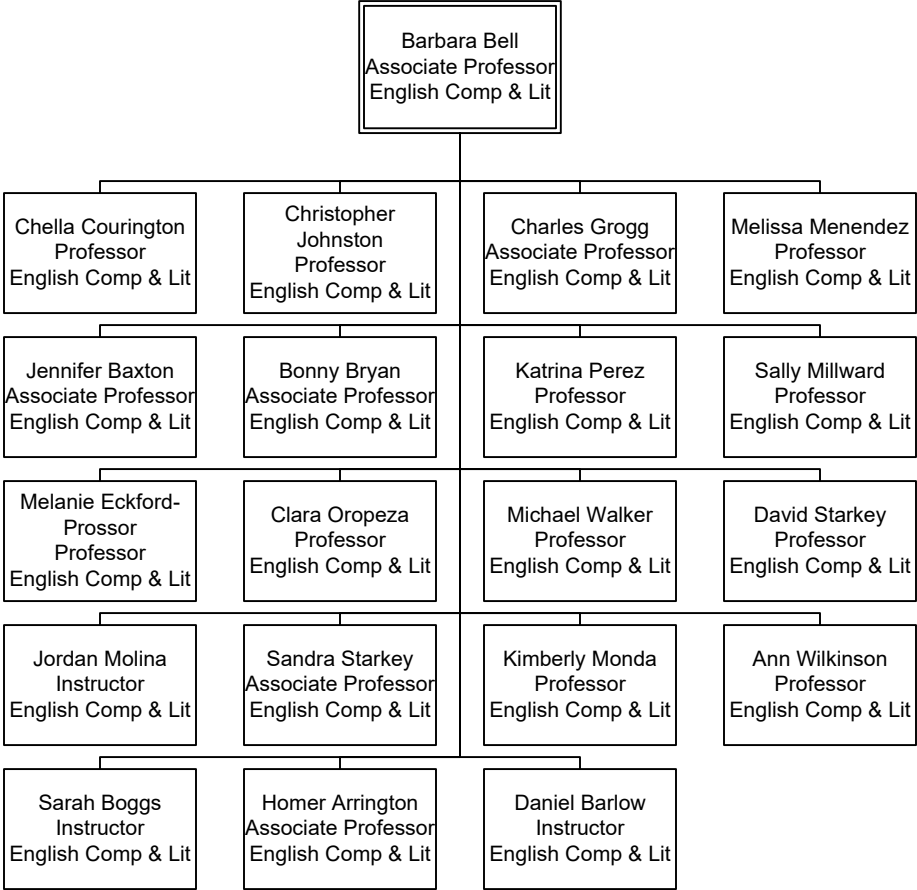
Barbara Bell
Associate Professor
English Comp & Lit

Chella Courington
Professor
English Comp & Lit

Christopher Johnston
Professor
English Comp & Lit

Charles Grogg
Associate Professor
English Comp & Lit

Melissa Menendez
Professor
English Comp & Lit

Jennifer Baxton
Associate Professor
English Comp & Lit

Bonny Bryan
Associate Professor
English Comp & Lit

Katrina Perez
Professor
English Comp & Lit

Sally Millward
Professor
English Comp & Lit

Melanie Eckford-Prossor
Professor
English Comp & Lit

Clara Oropeza
Professor
English Comp & Lit

Michael Walker
Professor
English Comp & Lit

David Starkey
Professor
English Comp & Lit

Jordan Molina
Instructor
English Comp & Lit

Sandra Starkey
Associate Professor
English Comp & Lit

Kimberly Monda
Professor
English Comp & Lit

Ann Wilkinson
Professor
English Comp & Lit

Sarah Boggs
Instructor
English Comp & Lit

Homer Arrington
Associate Professor
English Comp & Lit

Daniel Barlow
Instructor
English Comp & Lit